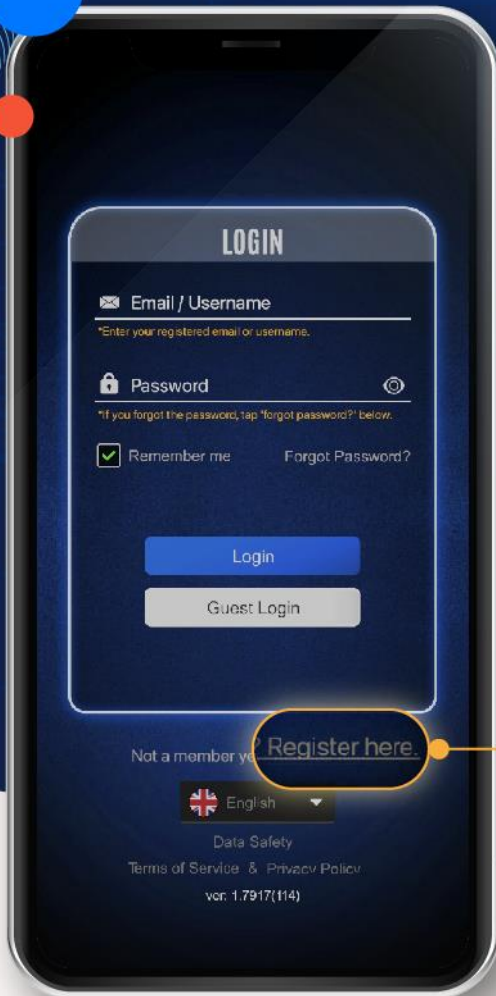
LOGIN

Email / Username
*Enter your registered email or username.

Password
*If you forgot the password, tap "forgot password?" below.

Remember me
Forgot Password?

Login

Guest Login

Not a member ye? Register here.

English

Data Safety
Terms of Service & Privacy Policy
ver. 1.7917(114)